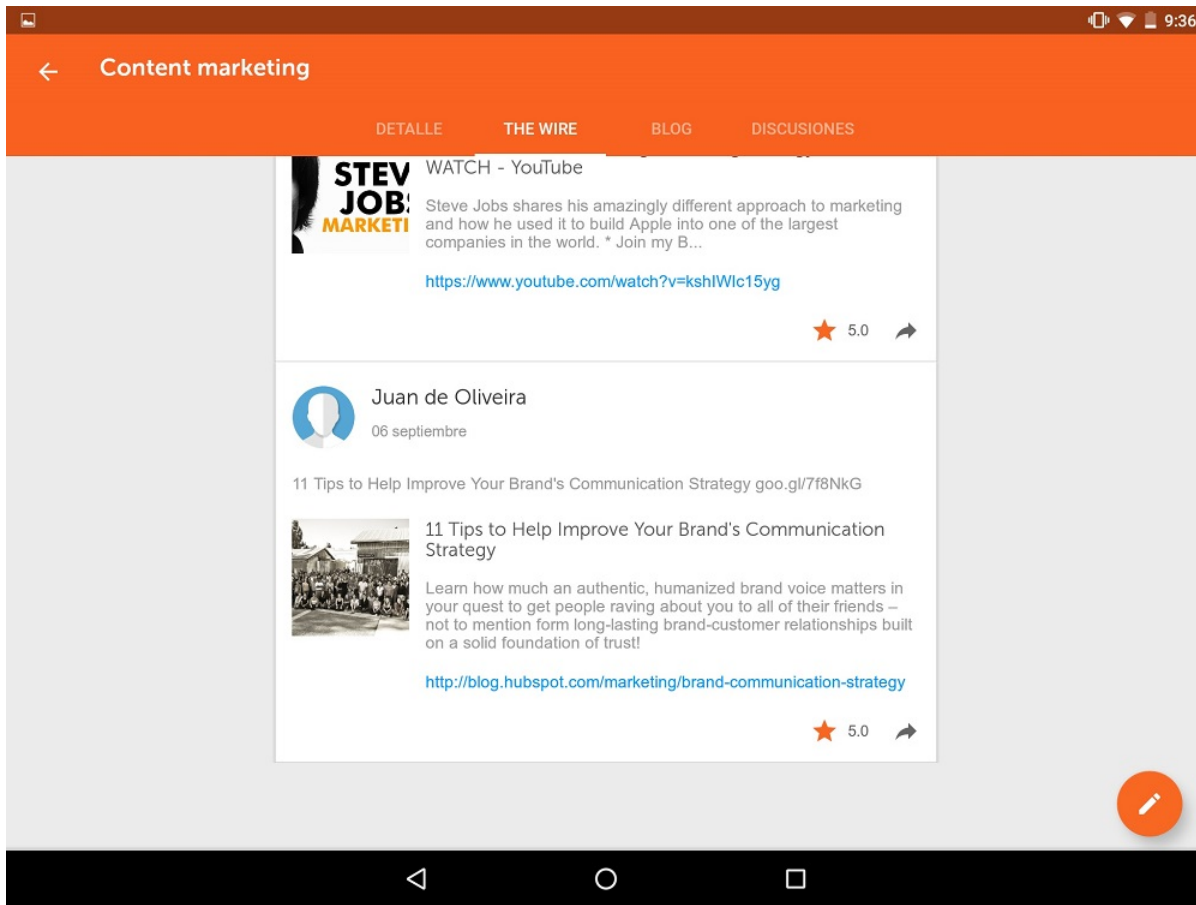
9:36

Content marketing

DETALLE THE WIRE BLOG DISCUSIONES

STEV JOBS MARKETI

WATCH - YouTube

Steve Jobs shares his amazingly different approach to marketing and how he used it to build Apple into one of the largest companies in the world. * Join my B...

https://www.youtube.com/watch?v=kshIWlc15yg

5.0

Juan de Oliveira

06 septiembre

11 Tips to Help Improve Your Brand's Communication Strategy goo.gl/7f8NkG

11 Tips to Help Improve Your Brand's Communication Strategy

Learn how much an authentic, humanized brand voice matters in your quest to get people raving about you to all of their friends – not to mention form long-lasting brand-customer relationships built on a solid foundation of trust!

http://blog.hubspot.com/marketing/brand-communication-strategy

5.0